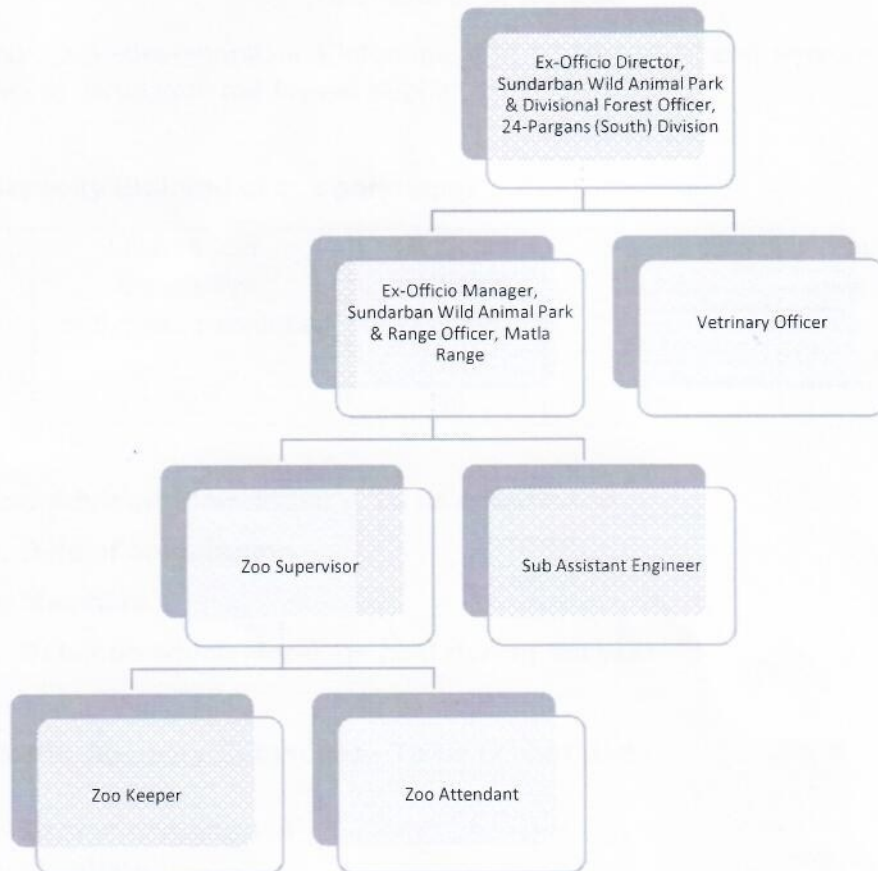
Ex-Officio Director, Sundarban Wild Animal Park & Divisional Forest Officer, 24-Pargans (South) Division

Ex-Officio Manager, Sundarban Wild Animal Park & Range Officer, Matla Range

Vetrinary Officer

Zoo Supervisor

Sub Assistant Engineer

Zoo Keeper

Zoo Attendant